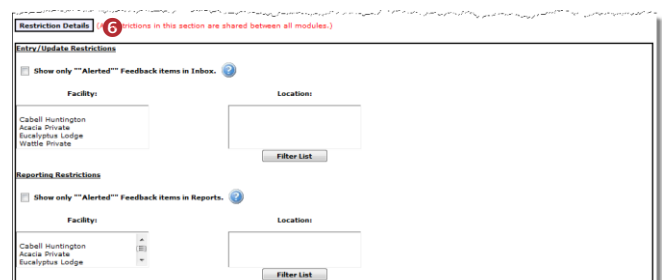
Restriction Details 6 (Restrictions in this section are shared between all modules.)

Entry/Update Restrictions

Show only ""Alerted"" Feedback items in Inbox.

Facility:

Cabell Huntington
Acacia Private
Eucalyptus Lodge
Wattle Private

Location:

Filter List

Reporting Restrictions

Show only ""Alerted"" Feedback items in Reports.

Facility:

Cabell Huntington
Acacia Private
Eucalyptus Lodge

Location:

Filter List